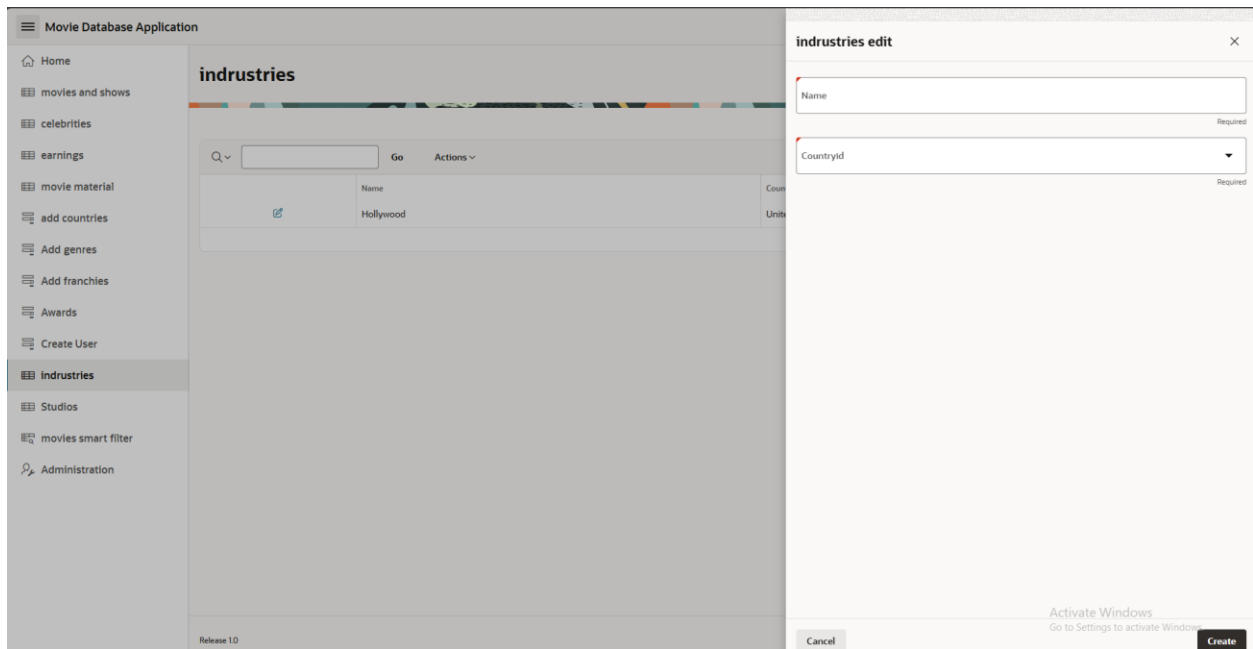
Movie Database Application

Home
movies and shows
celebrities
earnings
movie material
add countries
Add genres
Add franchies
Awards
Create User
indrustries
Studios
movies smart filter
Administration

indrustries

Go
Actions

| | Name | Coun |
|---|---|---|
| | Hollywood | Unit |

Release 1.0

indrustries edit

Name
Required

Countryid
Required

Activate Windows
Go to Settings to activate Windows.

Cancel
Create